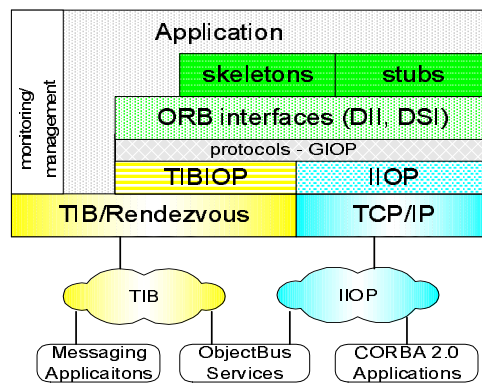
monitoring/
management

Application

skeletons

stubs

ORB interfaces (DII, DSI)

protocols - GIOP

TIBIOP

IIOP

TIB/Rendezvous

TCP/IP

TIB

IIOP

Messaging Applicaitons

ObjectBus Services

CORBA 2.0 Applications